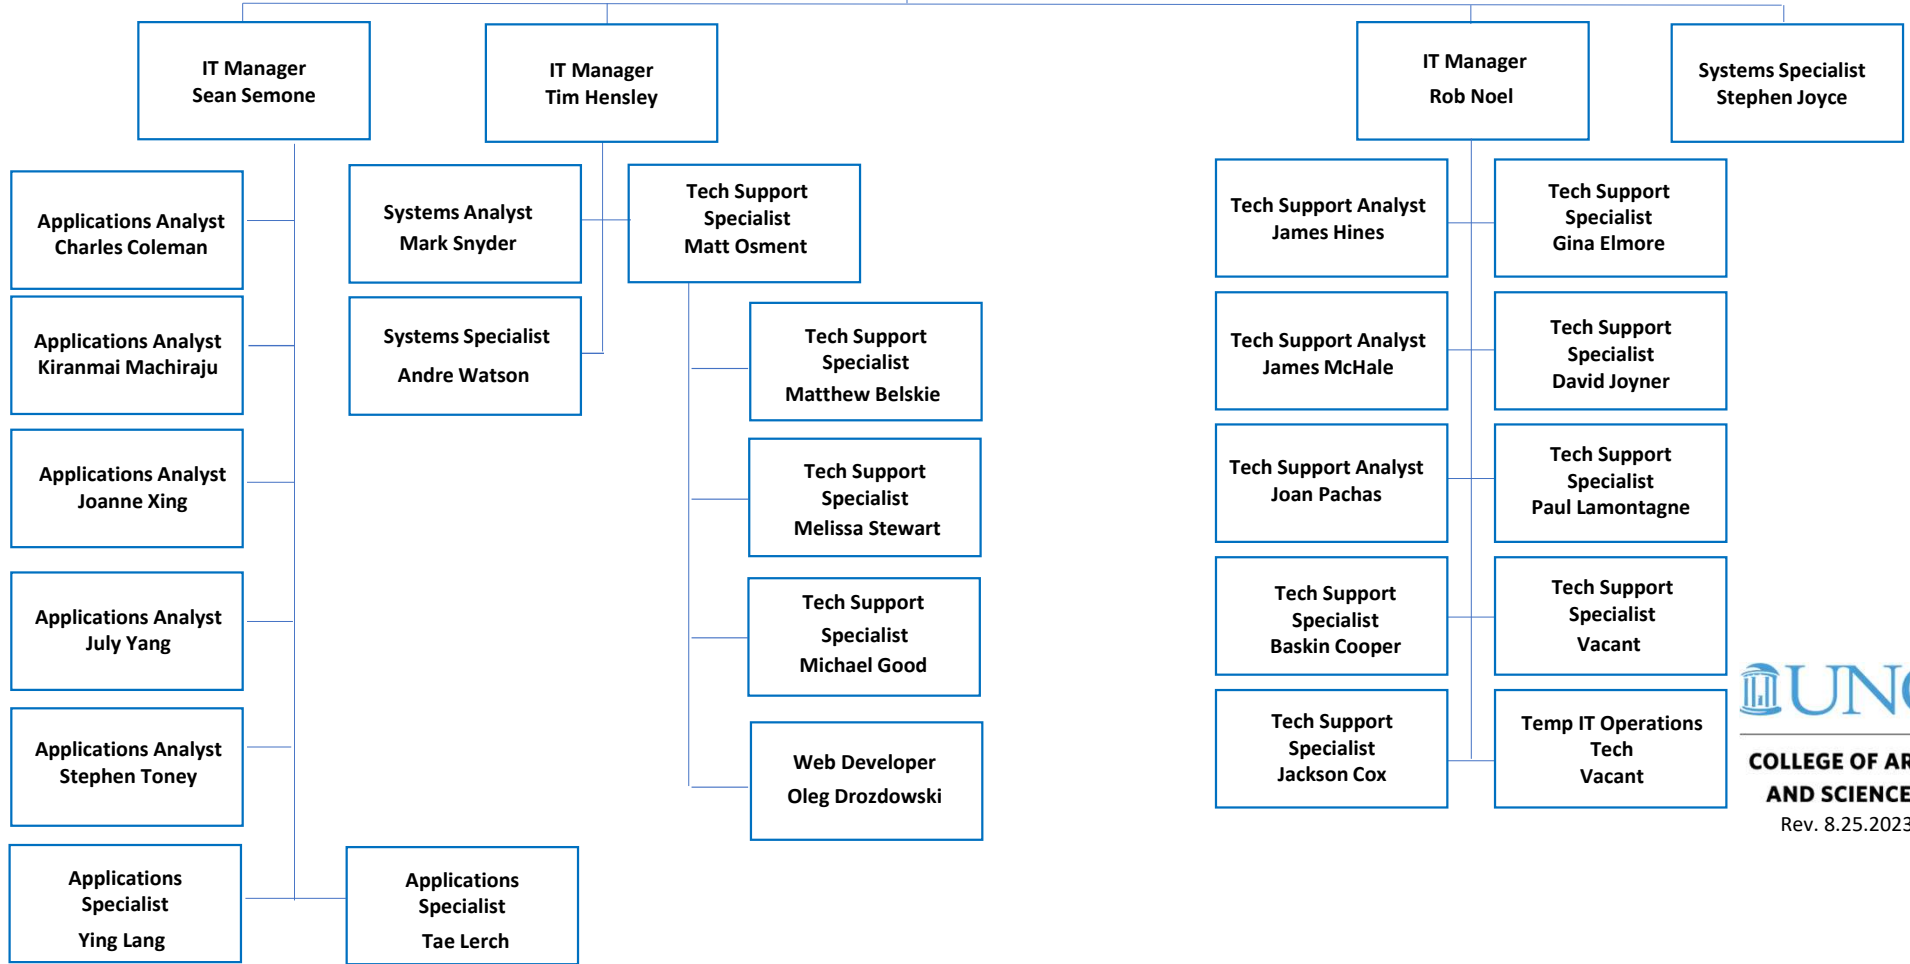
IT Manager
Sean Semone

IT Manager
Tim Hensley

IT Manager
Rob Noel

Systems Specialist
Stephen Joyce

Applications Analyst
Charles Coleman

Applications Analyst
Kiranmai Machiraju

Applications Analyst
Joanne Xing

Applications Analyst
July Yang

Applications Analyst
Stephen Toney

Applications Specialist
Ying Lang

Applications Specialist
Tae Lerch

Systems Analyst
Mark Snyder

Systems Specialist
Andre Watson

Tech Support Specialist
Matt Osment

Tech Support Specialist
Matthew Belskie

Tech Support Specialist
Melissa Stewart

Tech Support Specialist
Michael Good

Web Developer
Oleg Drozdowski

Tech Support Analyst
James Hines

Tech Support Analyst
James McHale

Tech Support Analyst
Joan Pachas

Tech Support Specialist
Baskin Cooper

Tech Support Specialist
Jackson Cox

Tech Support Specialist
Gina Elmore

Tech Support Specialist
David Joyner

Tech Support Specialist
Paul Lamontagne

Tech Support Specialist
Vacant

Temp IT Operations Tech
Vacant

UN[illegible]
COLLEGE OF AR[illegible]
AND SCIENCE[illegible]
Rev. 8.25.202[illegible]